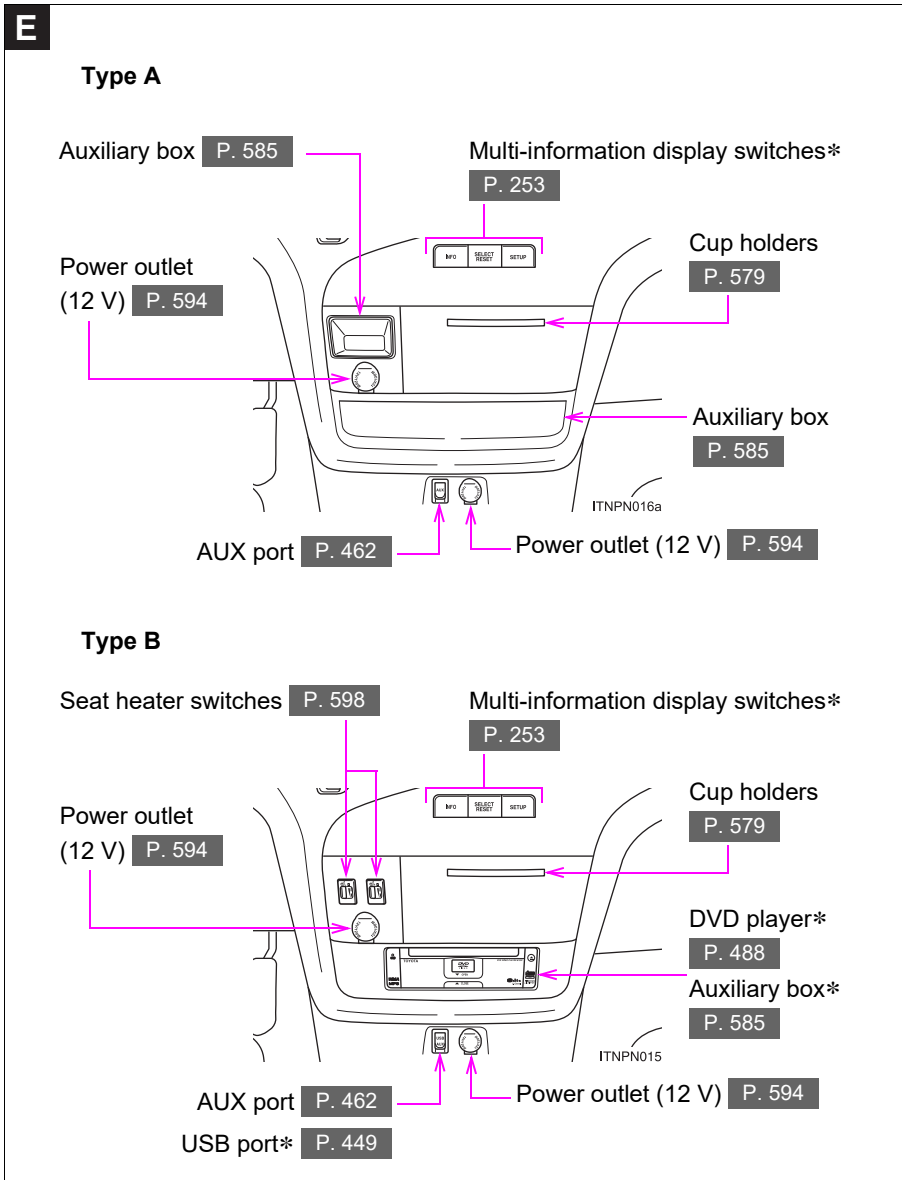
E

Type A

Auxiliary box P. 585

Multi-information display switches∗ P. 253

INFO SELECT RESET SETUP

Cup holders P. 579

Power outlet (12 V) P. 594

Auxiliary box P. 585

ITNPN016a

AUX port P. 462

Power outlet (12 V) P. 594

Type B

Seat heater switches P. 598

Multi-information display switches∗ P. 253

INFO SELECT RESET SETUP

Cup holders P. 579

Power outlet (12 V) P. 594

DVD player∗ P. 488

Auxiliary box∗ P. 585

ITNPN015

AUX port P. 462

Power outlet (12 V) P. 594

USB port∗ P. 449